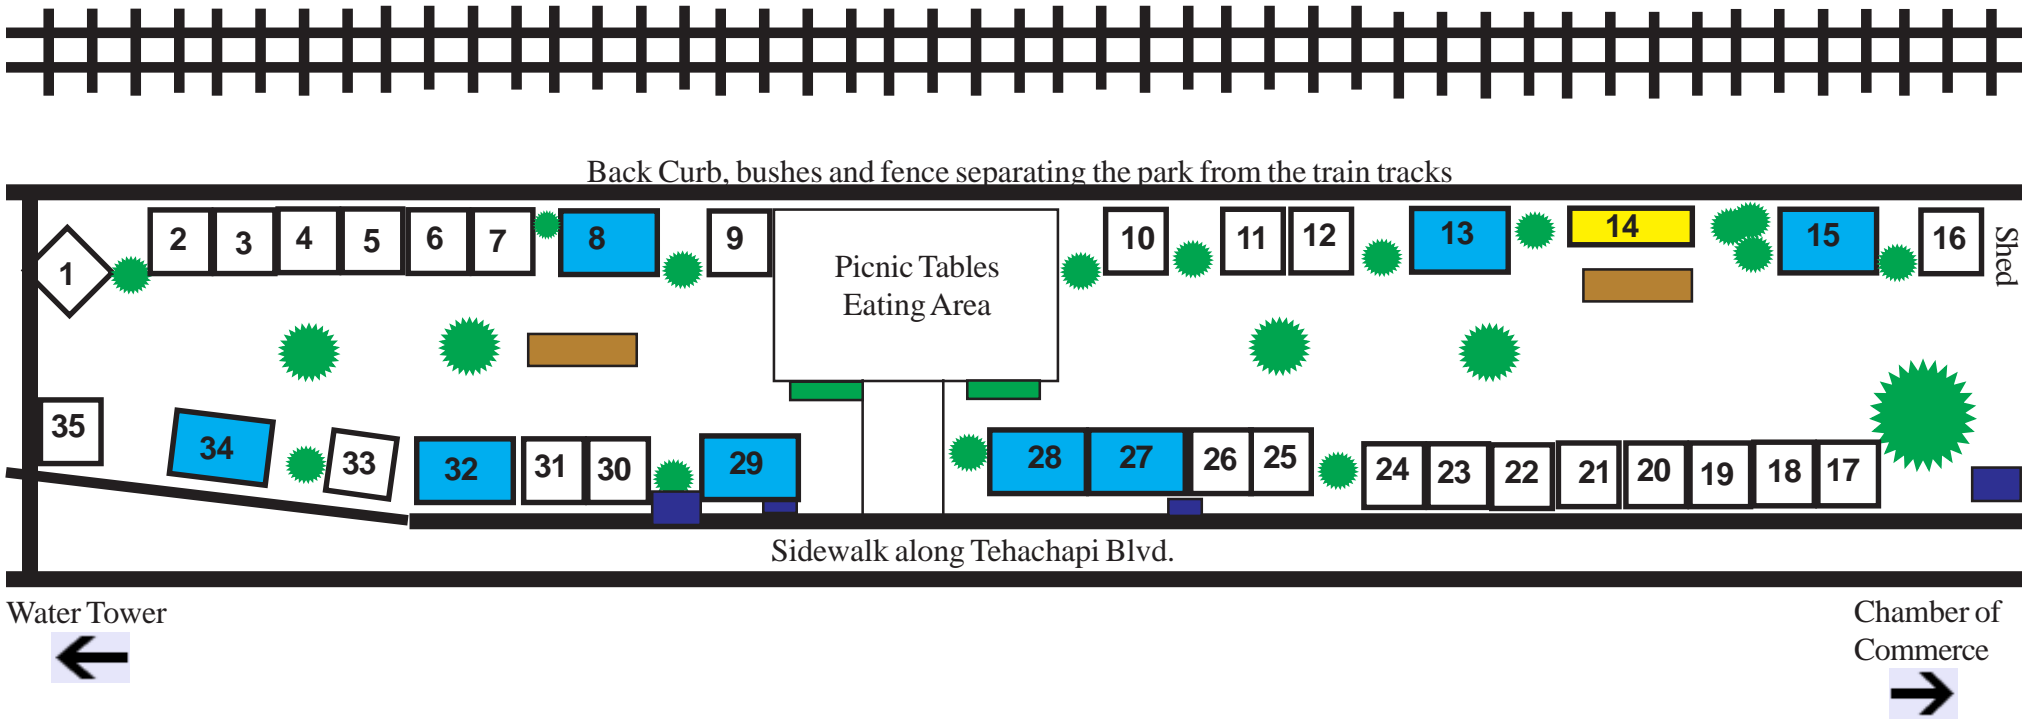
Back Curb, bushes and fence separating the park from the train tracks

1

2 3 4 5 6 7 8 9

Picnic Tables
Eating Area

10 11 12 13 14 15 16

Shed

35

34 33 32 31 30 29

28 27 26 25 24 23 22 21 20 19 18 17

Sidewalk along Tehachapi Blvd.

Water Tower

Chamber of Commerce